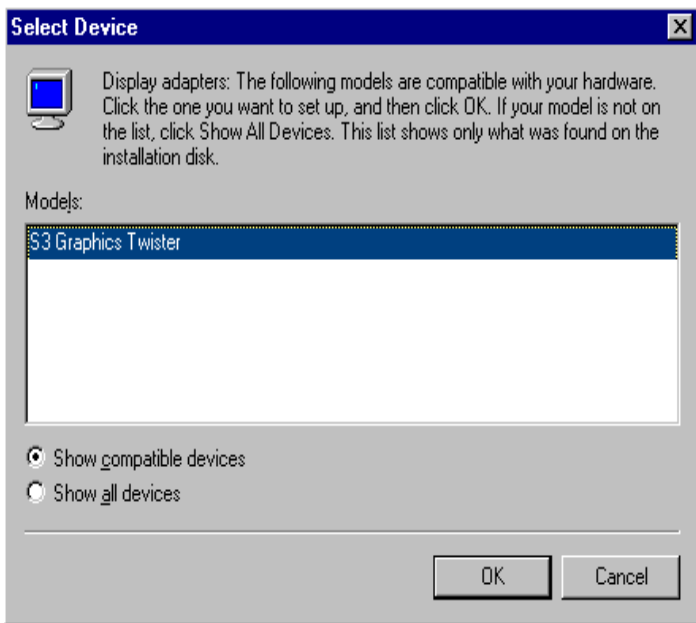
Select Device

Display adapters: The following models are compatible with your hardware. Click the one you want to set up, and then click OK. If your model is not on the list, click Show All Devices. This list shows only what was found on the installation disk.

Models:

S3 Graphics Twister

Show compatible devices

Show all devices

OK

Cancel